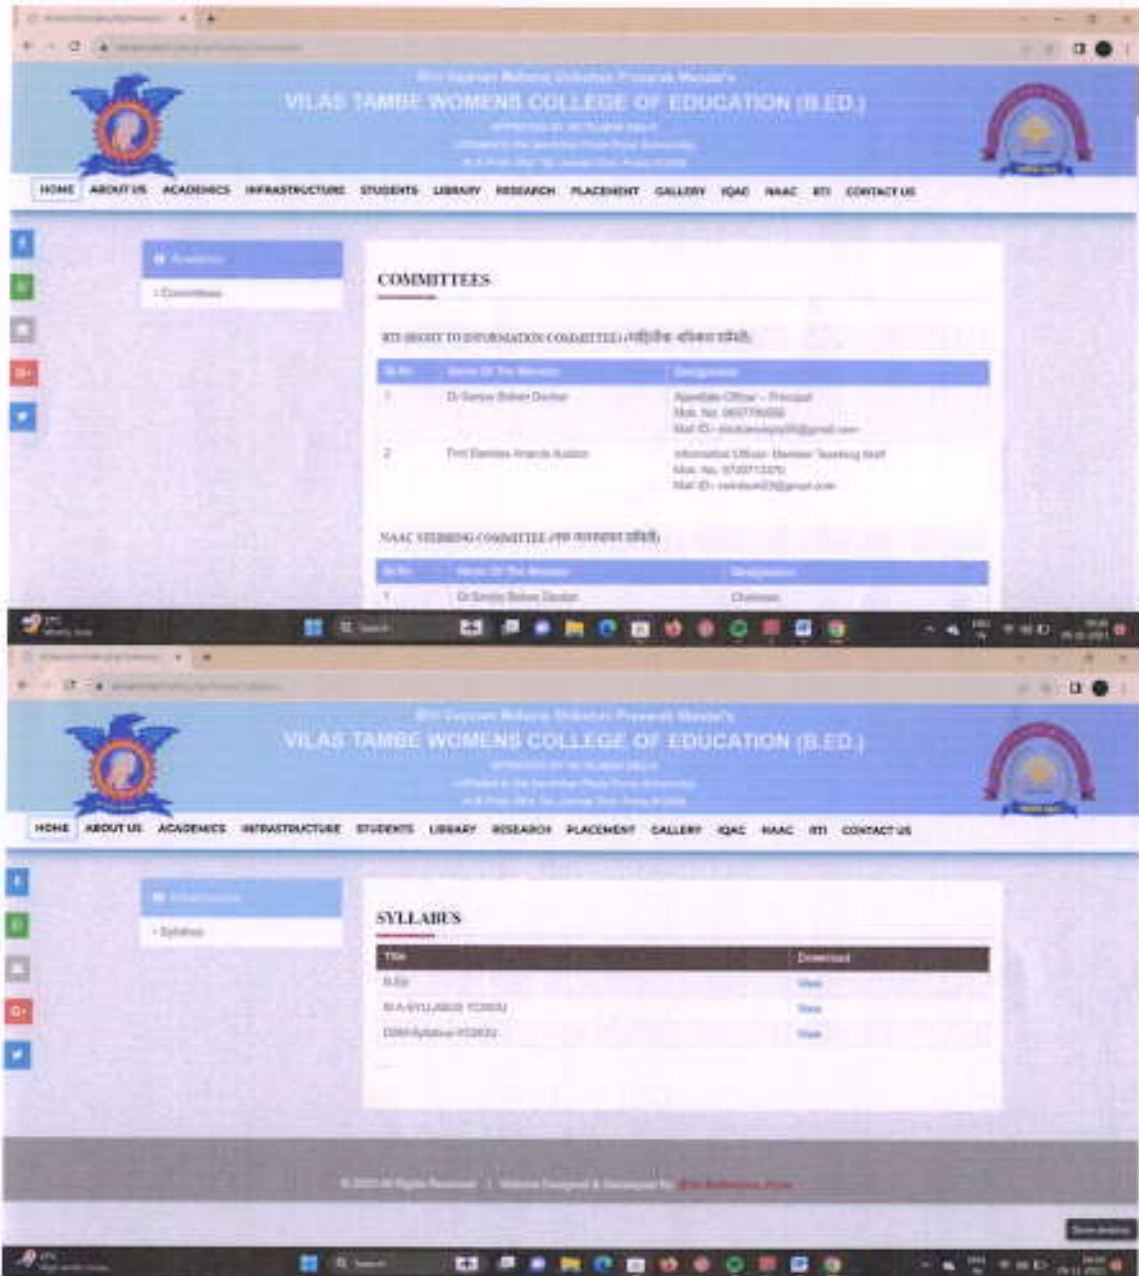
Shri Gajanan Maharaj Shikshan Prasarak Mandal's
VILAS TAMBE WOMENS COLLEGE OF EDUCATION (B.ED.)
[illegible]

HOME ABOUT US ACADEMICS INFRASTRUCTURE STUDENTS LIBRARY RESEARCH PLACEMENT GALLERY IQAC NAAC RTI CONTACT US

Academics
› Committees

COMMITTEES

RTI (RIGHT TO INFORMATION COMMITTEE) (माहिती अधिकार समिती)

| Sr.No. | Name Of The Member | Designation |
|---|---|---|
| 1 | Dr Sanjay Baban Dudhe | Appellate Officer - Principal Mob. No. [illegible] Mail ID - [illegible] |
| 2 | Prof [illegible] | Information Officer- Member Teaching Staff Mob. No. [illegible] Mail ID - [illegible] |

NAAC STEERING COMMITTEE (नॅक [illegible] समिती)

| Sr.No. | Name Of The Member | Designation |
|---|---|---|
| 1 | Dr Sanjay Baban Dudhe | Chairman |

Shri Gajanan Maharaj Shikshan Prasarak Mandal's
VILAS TAMBE WOMENS COLLEGE OF EDUCATION (B.ED.)
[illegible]

HOME ABOUT US ACADEMICS INFRASTRUCTURE STUDENTS LIBRARY RESEARCH PLACEMENT GALLERY IQAC NAAC RTI CONTACT US

Infrastructure
› Syllabus

SYLLABUS

| Title | Download |
|---|---|
| B.Ed | View |
| B.A SYLLABUS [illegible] | View |
| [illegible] Syllabus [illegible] | View |

© 2021 All Rights Reserved. | Website Designed & Developed By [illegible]